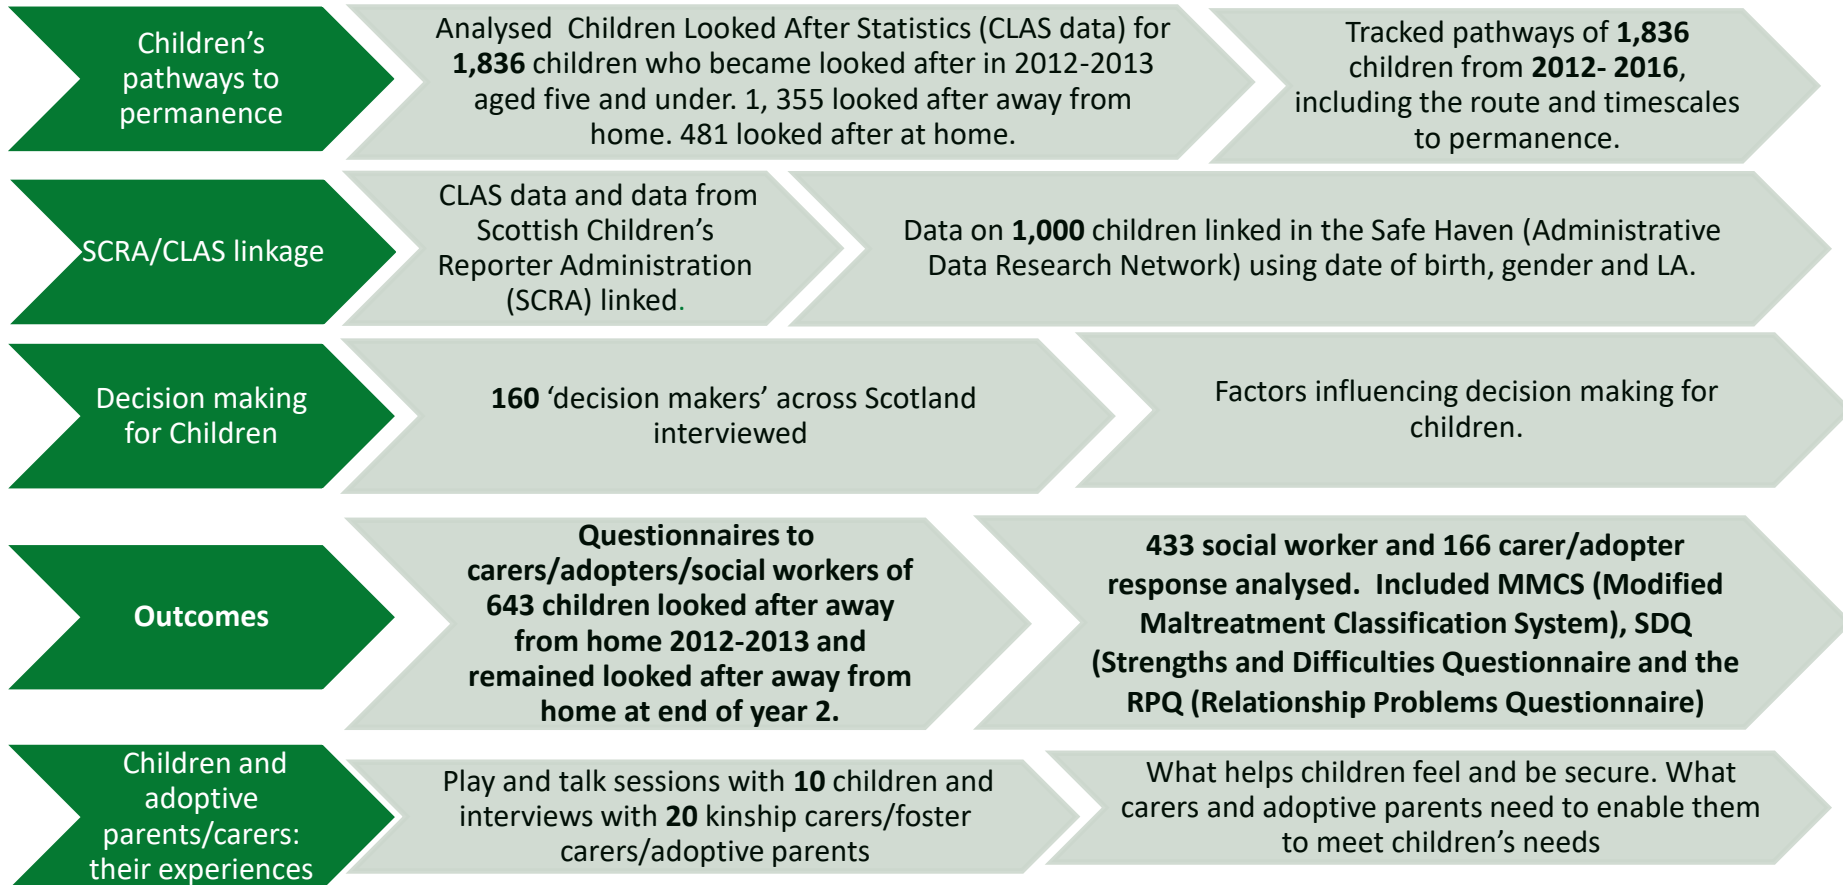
Children's pathways to permanence

Analysed Children Looked After Statistics (CLAS data) for **1,836** children who became looked after in 2012-2013 aged five and under. 1, 355 looked after away from home. 481 looked after at home.

Tracked pathways of **1,836** children from **2012- 2016**, including the route and timescales to permanence.

SCRA/CLAS linkage

CLAS data and data from Scottish Children's Reporter Administration (SCRA) linked.

Data on **1,000** children linked in the Safe Haven (Administrative Data Research Network) using date of birth, gender and LA.

Decision making for Children

**160** 'decision makers' across Scotland interviewed

Factors influencing decision making for children.

**Outcomes**

**Questionnaires to carers/adopters/social workers of 643 children looked after away from home 2012-2013 and remained looked after away from home at end of year 2.**

**433 social worker and 166 carer/adopter response analysed. Included MMCS (Modified Maltreatment Classification System), SDQ (Strengths and Difficulties Questionnaire and the RPQ (Relationship Problems Questionnaire)**

Children and adoptive parents/carers: their experiences

Play and talk sessions with **10** children and interviews with **20** kinship carers/foster carers/adoptive parents

What helps children feel and be secure. What carers and adoptive parents need to enable them to meet children's needs